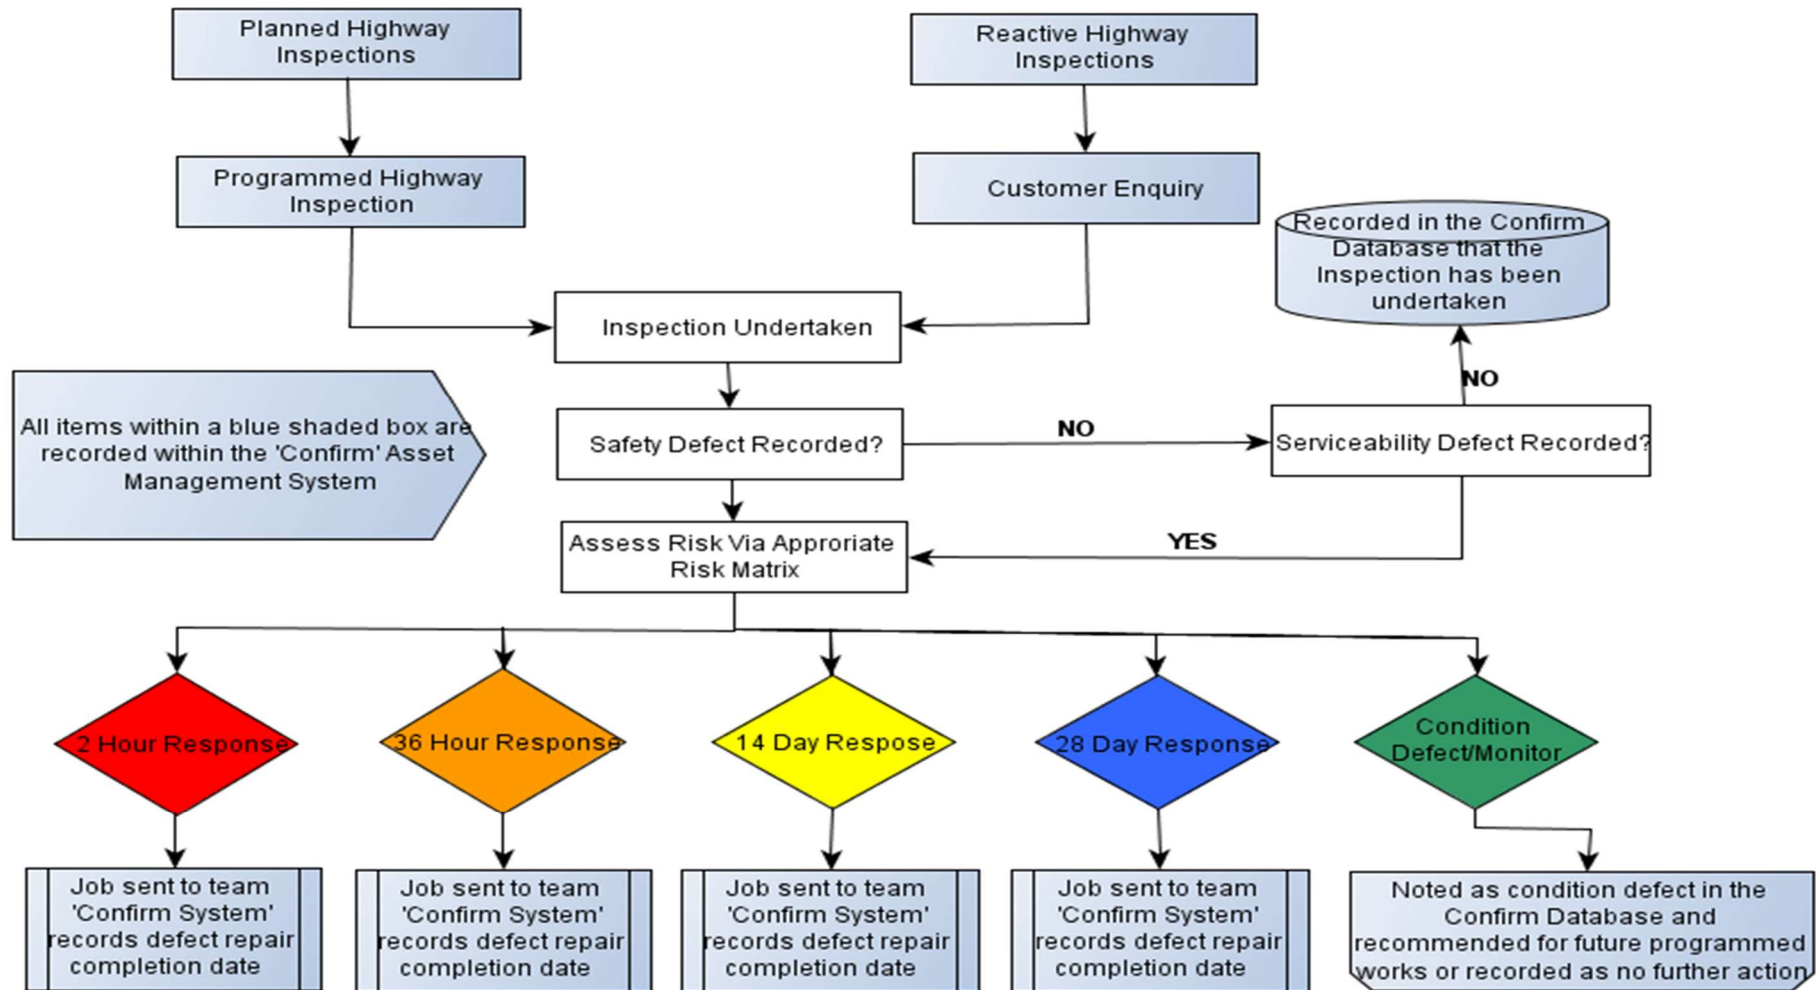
Planned Highway Inspections

Reactive Highway Inspections

Programmed Highway Inspection

Customer Enquiry

Recorded in the Confirm Database that the Inspection has been undertaken

Inspection Undertaken

NO

All items within a blue shaded box are recorded within the 'Confirm' Asset Management System

Safety Defect Recorded?

NO

Serviceability Defect Recorded?

Assess Risk Via Approriate Risk Matrix

YES

2 Hour Response

36 Hour Response

14 Day Respose

28 Day Response

Condition Defect/Monitor

Job sent to team 'Confirm System' records defect repair completion date

Job sent to team 'Confirm System' records defect repair completion date

Job sent to team 'Confirm System' records defect repair completion date

Job sent to team 'Confirm System' records defect repair completion date

Noted as condition defect in the Confirm Database and recommended for future programmed works or recorded as no further action